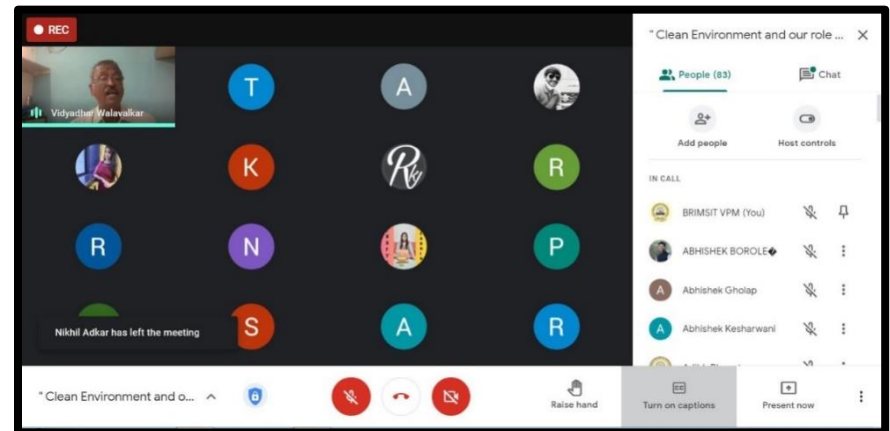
REC

Vidyadhar Walavalkar

T
A
K
R
R
N
P
S
A
R

Nikhil Adkar has left the meeting

" Clean Environment and our role ... ×

People (83)
Chat

Add people
Host controls

IN CALL

BRIMSIT VPM (You)
ABHISHEK BOROLE�
Abhishek Gholap
Abhishek Kesharwani
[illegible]

" Clean Environment and o...

Raise hand
Turn on captions
Present now